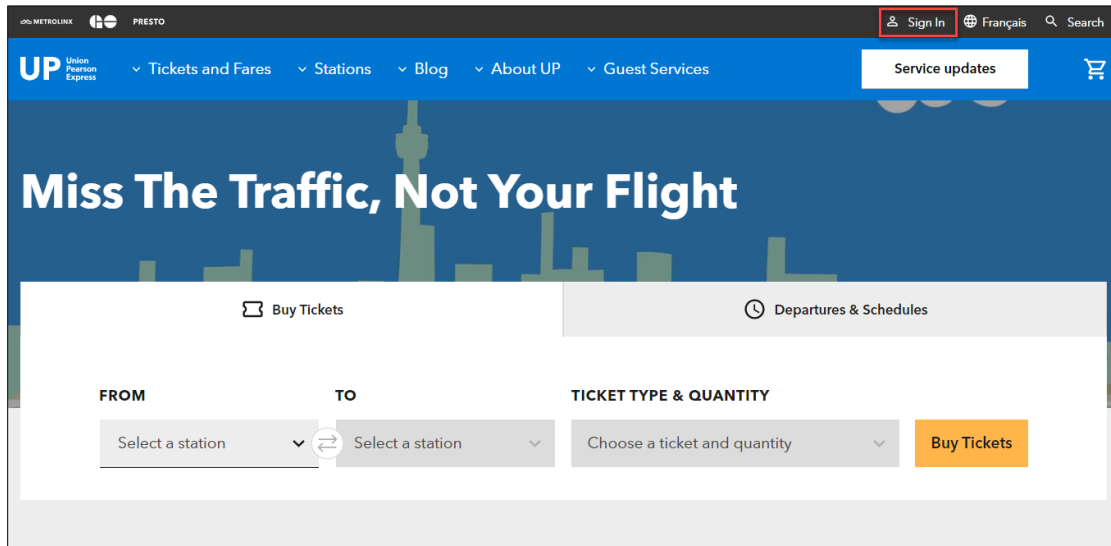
METROLINX GO PRESTO

Sign In Français Search

UP Union Pearson Express

Tickets and Fares Stations Blog About UP Guest Services

Service updates

Miss The Traffic, Not Your Flight

Buy Tickets

Departures & Schedules

FROM

TO

TICKET TYPE & QUANTITY

Select a station

Select a station

Choose a ticket and quantity

Buy Tickets